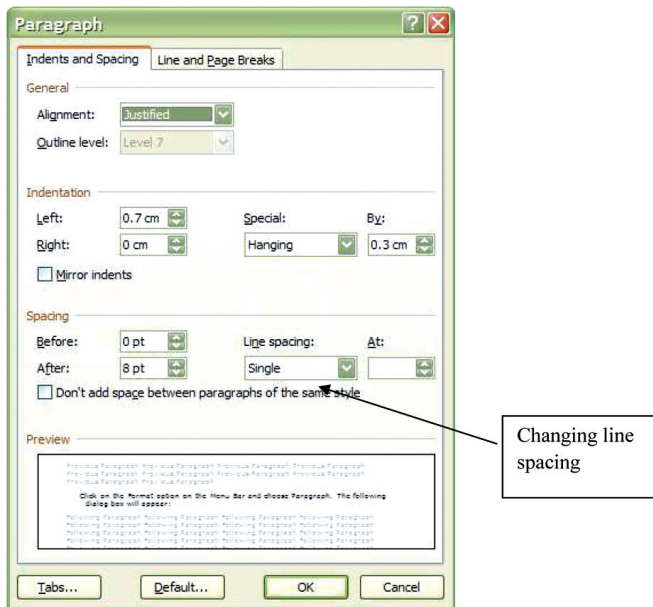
Paragraph

Indents and Spacing | Line and Page Breaks

General

Alignment: Justified

Outline level: Level 7

Indentation

Left: 0.7 cm

Special: Hanging

By: 0.3 cm

Right: 0 cm

Mirror indents

Spacing

Before: 0 pt

Line spacing: Single

At:

After: 8 pt

Don't add space between paragraphs of the same style

Preview

Previous Paragraph Previous Paragraph Previous Paragraph Previous Paragraph Previous Paragraph Previous Paragraph Previous Paragraph Previous Paragraph Previous Paragraph Previous Paragraph

Click on the Format option on the Menu Bar and choose Paragraph. The following dialog box will appear:

Following Paragraph Following Paragraph Following Paragraph Following Paragraph Following Paragraph Following Paragraph Following Paragraph Following Paragraph Following Paragraph Following Paragraph Following Paragraph Following Paragraph Following Paragraph Following Paragraph Following Paragraph Following Paragraph

Tabs... Default... OK Cancel

Changing line spacing